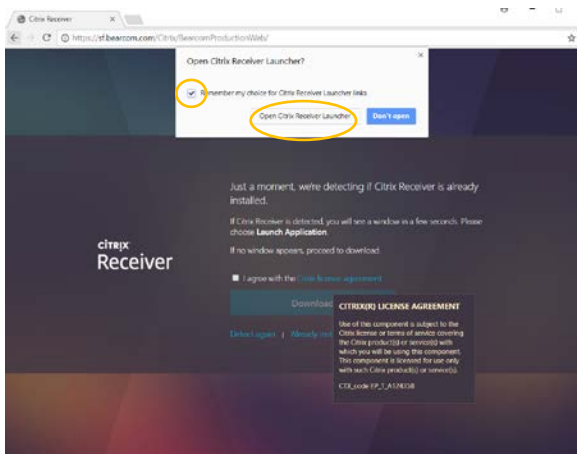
Citrix Receiver

https://sf.bearcom.com/Citrix/BearcomProductionWeb/

Open Citrix Receiver Launcher?

Remember my choice for Citrix Receiver Launcher links

Open Citrix Receiver Launcher

Don't open

Just a moment, we're detecting if Citrix Receiver is already installed.

If Citrix Receiver is detected, you will see a window in a few seconds. Please choose **Launch Application**.

If no window appears, proceed to download.

CITRIX

Receiver

I agree with the Citrix license agreement

Download

Detect again | Already ins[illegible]

CITRIX(R) LICENSE AGREEMENT

Use of this component is subject to the Citrix license or terms of service covering the Citrix product(s) or service(s) with which you will be using this component. This component is licensed for use only with such Citrix product(s) or service(s).

CTX_code EP_T_A124358